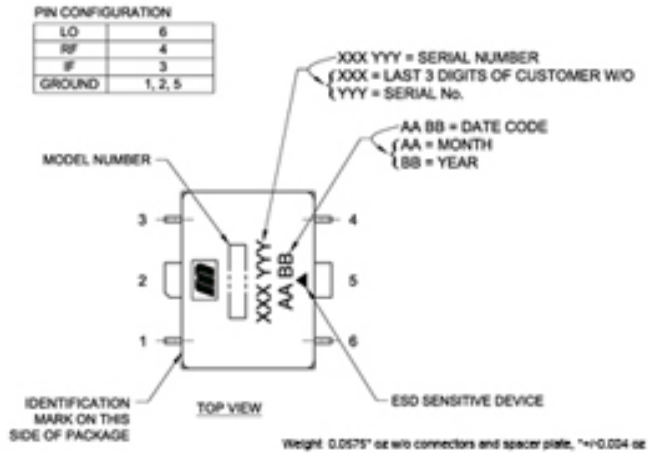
PIN CONFIGURATION

| LO | 6 |
|---|---|
| RF | 4 |
| IF | 3 |
| GROUND | 1, 2, 5 |

XXX YYY = SERIAL NUMBER
XXX = LAST 3 DIGITS OF CUSTOMER W/O
YYY = SERIAL No.

AA BB = DATE CODE
AA = MONTH
BB = YEAR

MODEL NUMBER

3
4
2
5
1
6

XXX YYY
AA BB

IDENTIFICATION MARK ON THIS SIDE OF PACKAGE

TOP VIEW

ESD SENSITIVE DEVICE

Weight: 0.0575* oz w/o connectors and spacer plate, *+/-0.004 oz